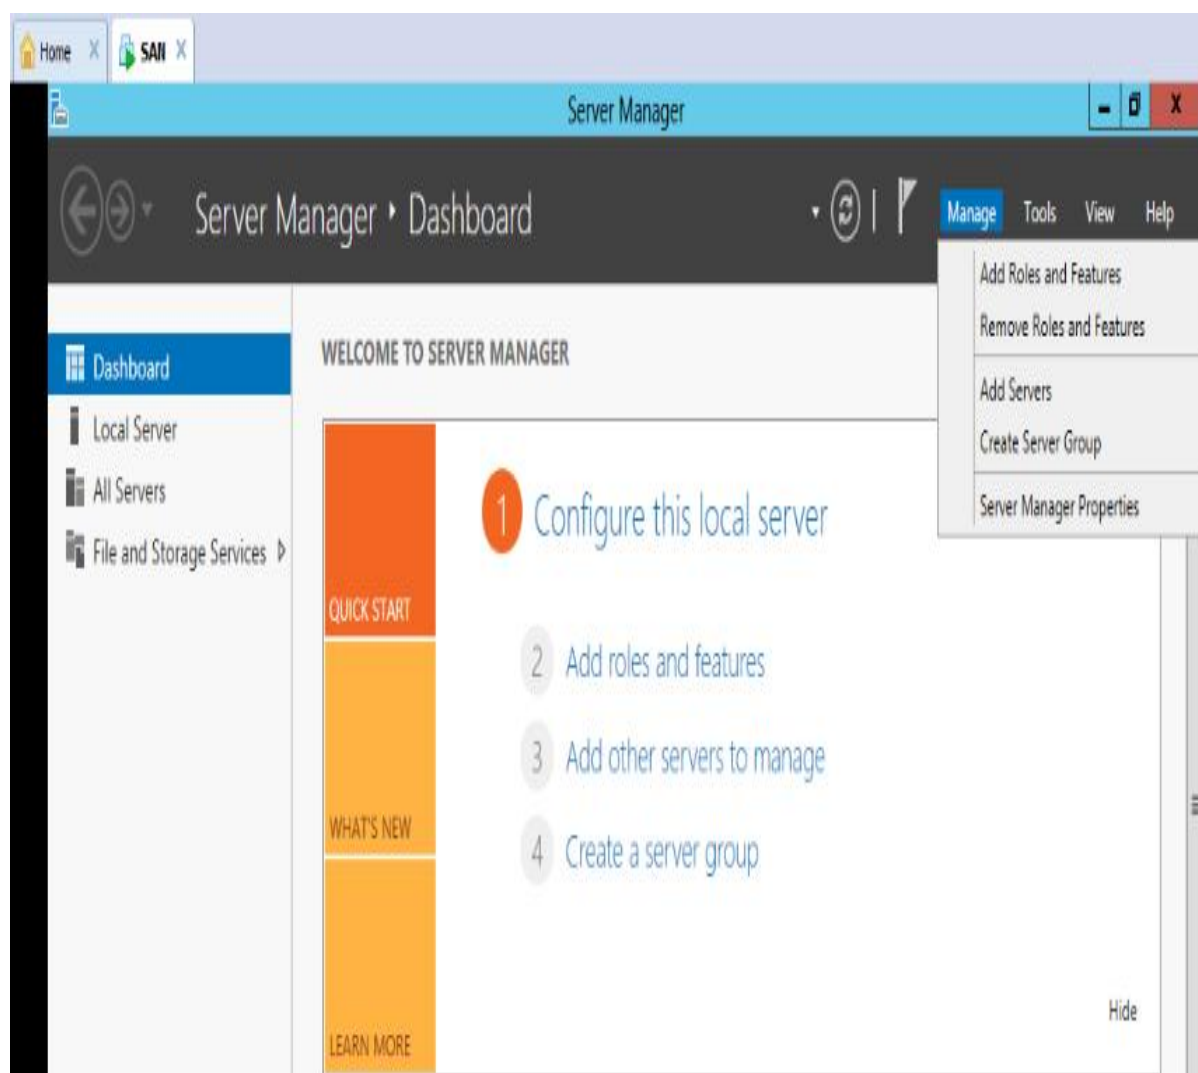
Home X SAN X

Server Manager

Server Manager ‣ Dashboard

Manage Tools View Help

Add Roles and Features
Remove Roles and Features
Add Servers
Create Server Group
Server Manager Properties

Dashboard
Local Server
All Servers
File and Storage Services ▷

WELCOME TO SERVER MANAGER

QUICK START

1 Configure this local server

2 Add roles and features

3 Add other servers to manage

4 Create a server group

WHAT'S NEW

LEARN MORE

Hide